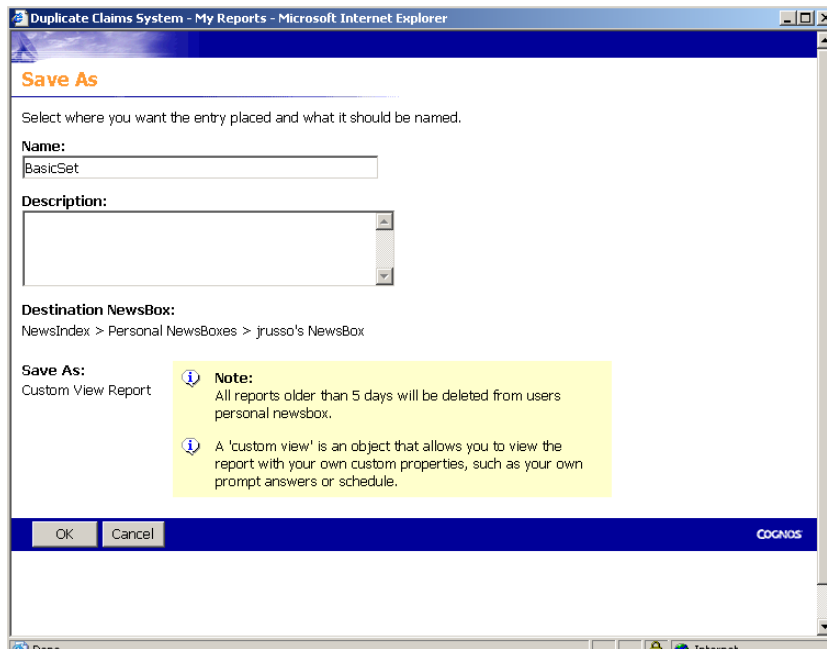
Duplicate Claims System - My Reports - Microsoft Internet Explorer

Save As

Select where you want the entry placed and what it should be named.

Name:
BasicSet

Description:

Destination NewsBox:
NewsIndex > Personal NewsBoxes > jrusso's NewsBox

Save As:
Custom View Report

Note:
All reports older than 5 days will be deleted from users personal newsbox.

A 'custom view' is an object that allows you to view the report with your own custom properties, such as your own prompt answers or schedule.

OK Cancel

COGNOS

Done

Internet